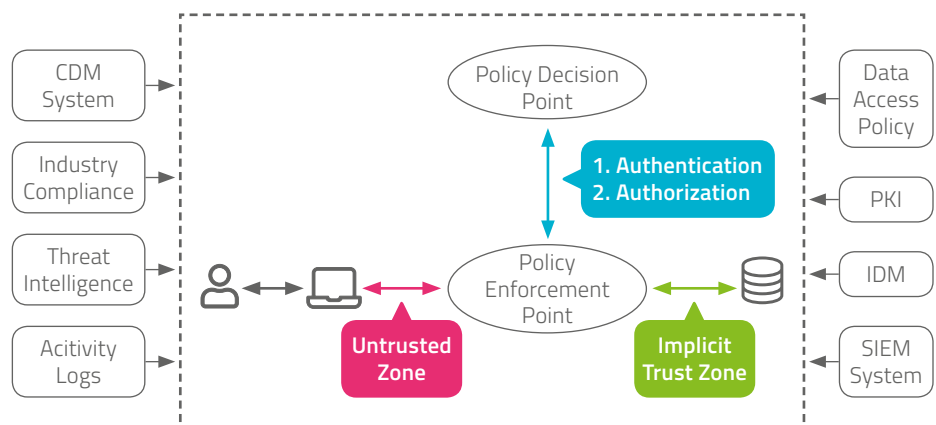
CDM System

Industry Compliance

Threat Intelligence

Acitivity Logs

Policy Decision Point

1. Authentication
2. Authorization

Policy Enforcement Point

Untrusted Zone

Implicit Trust Zone

Data Access Policy

PKI

IDM

SIEM System